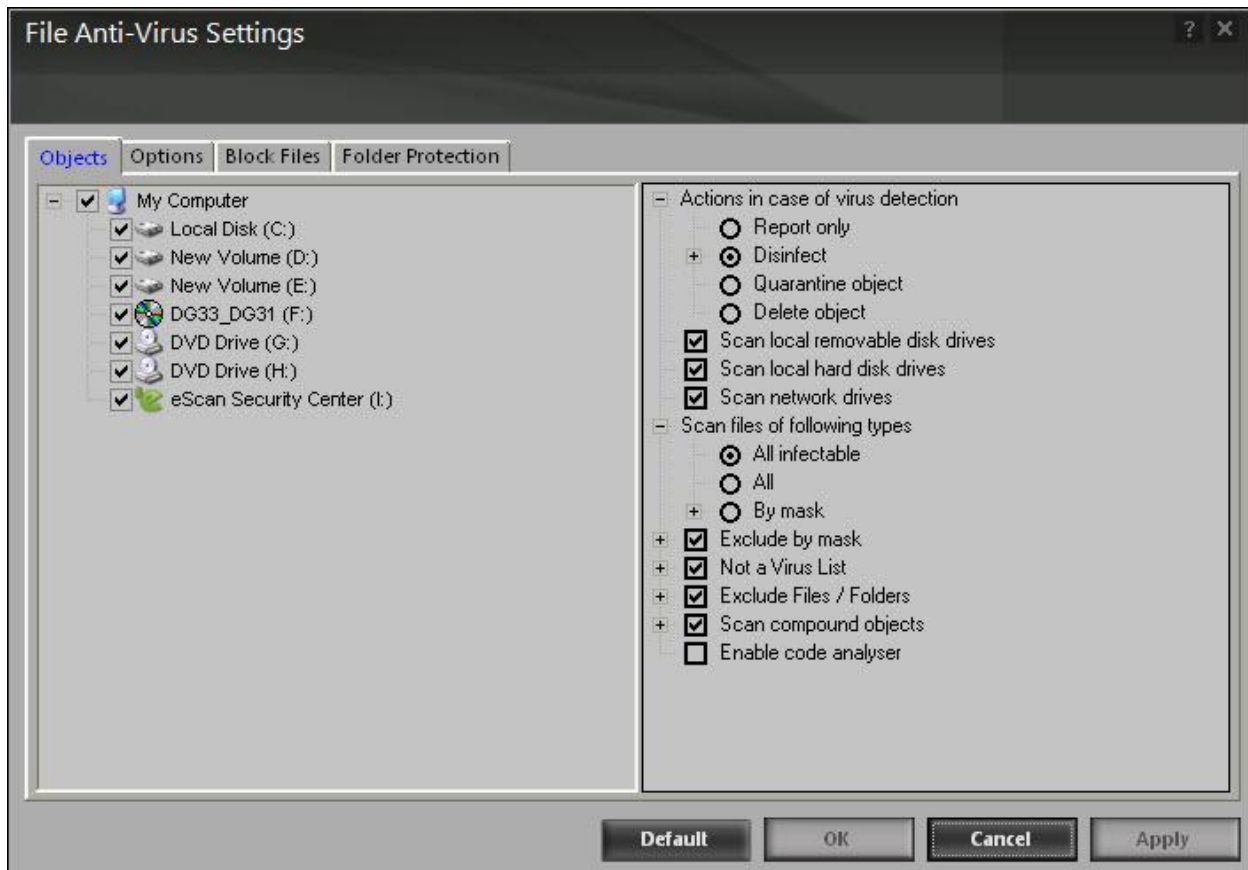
File Anti-Virus Settings

? ✕

Objects | Options | Block Files | Folder Protection

My Computer
Local Disk (C:)
New Volume (D:)
New Volume (E:)
DG33_DG31 (F:)
DVD Drive (G:)
DVD Drive (H:)
eScan Security Center (I:)

Actions in case of virus detection
Report only
Disinfect
Quarantine object
Delete object
Scan local removable disk drives
Scan local hard disk drives
Scan network drives
Scan files of following types
All infectable
All
By mask
Exclude by mask
Not a Virus List
Exclude Files / Folders
Scan compound objects
Enable code analyser

Default | OK | Cancel | Apply